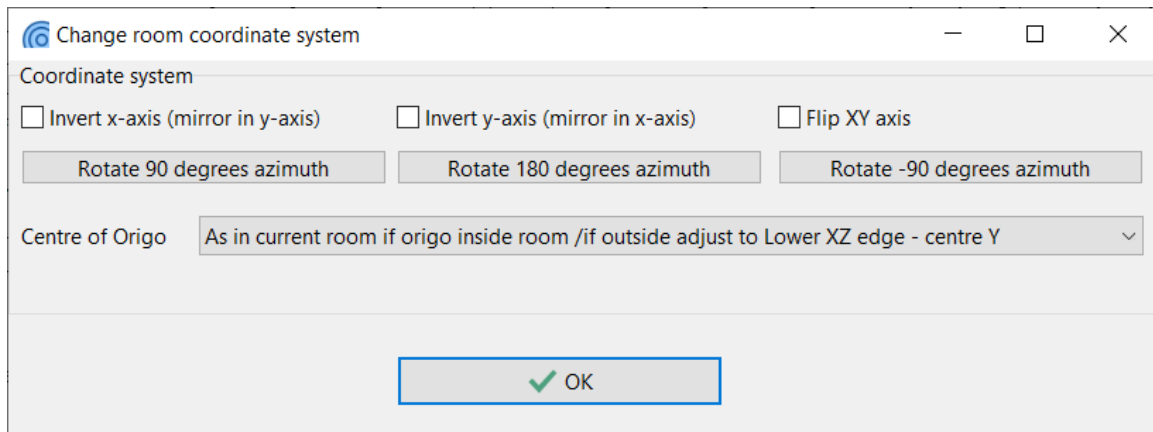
Change room coordinate system

Coordinate system

Invert x-axis (mirror in y-axis)

Invert y-axis (mirror in x-axis)

Flip XY axis

Rotate 90 degrees azimuth

Rotate 180 degrees azimuth

Rotate -90 degrees azimuth

Centre of Origo

As in current room if origo inside room /if outside adjust to Lower XZ edge - centre Y

OK